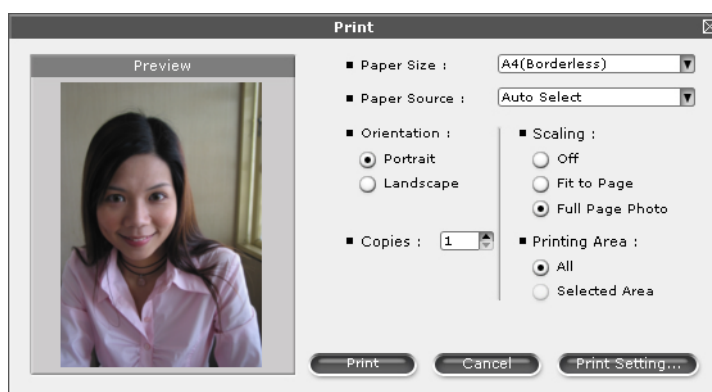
Print

Preview

■ Paper Size : A4(Borderless)

■ Paper Source : Auto Select

■ Orientation :

Portrait

Landscape

■ Scaling :

Off

Fit to Page

Full Page Photo

■ Copies : 1

■ Printing Area :

All

Selected Area

Print

Cancel

Print Setting...